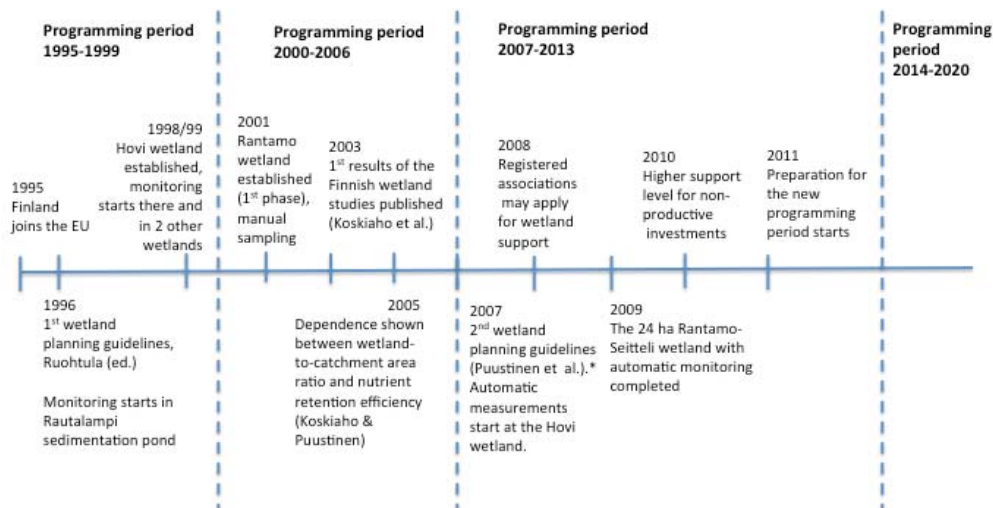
Programming period 1995-1999

Programming period 2000-2006

Programming period 2007-2013

Programming period 2014-2020

1995
Finland joins the EU

1998/99
Hovi wetland established, monitoring starts there and in 2 other wetlands

2001
Rantamo wetland established ($1^{st}$ phase), manual sampling

2003
$1^{st}$ results of the Finnish wetland studies published (Koskiaho et al.)

2008
Registered associations may apply for wetland support

2010
Higher support level for non-productive investments

2011
Preparation for the new programming period starts

1996
$1^{st}$ wetland planning guidelines, Ruohtula (ed.)

Monitoring starts in Rautalampi sedimentation pond

2005
Dependence shown between wetland-to-catchment area ratio and nutrient retention efficiency (Koskiaho & Puustinen)

2007
$2^{nd}$ wetland planning guidelines (Puustinen et al.).*
Automatic measurements start at the Hovi wetland.

2009
The 24 ha Rantamo-Seitteli wetland with automatic monitoring completed